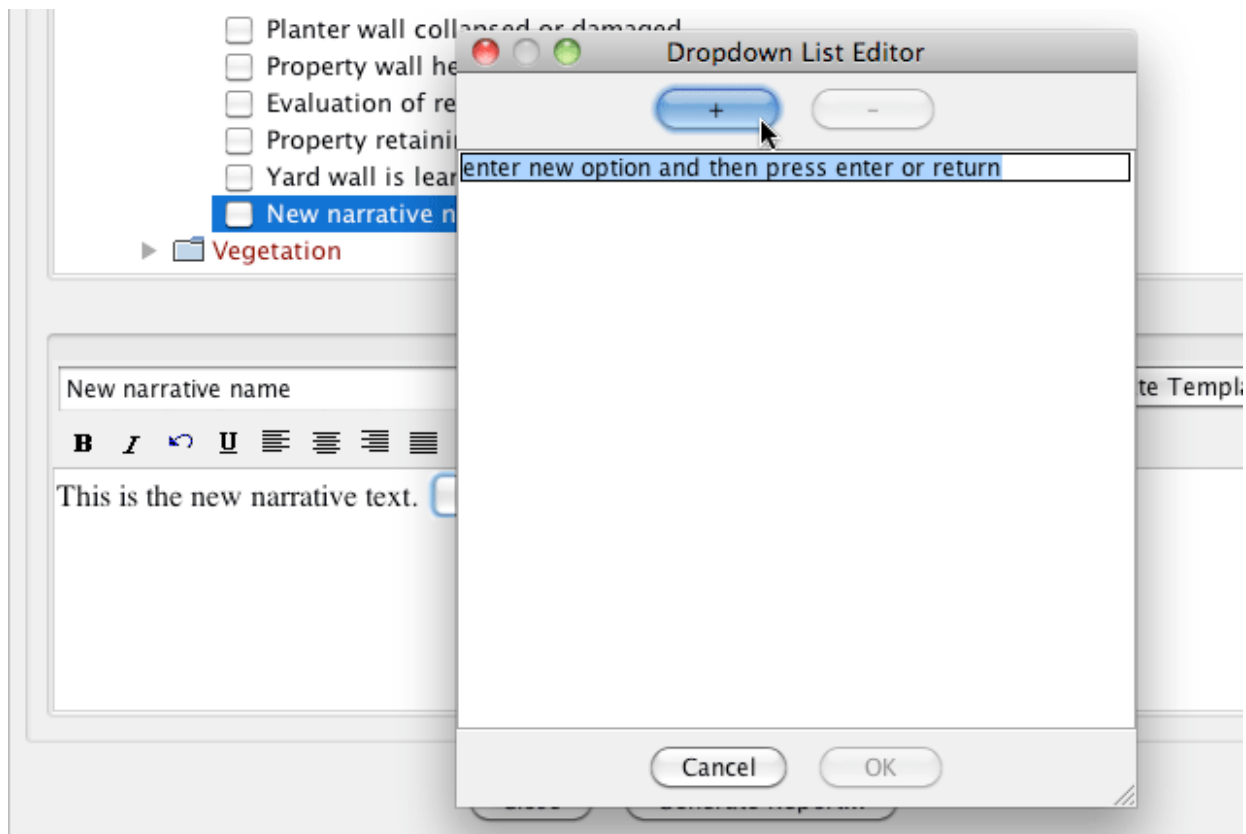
Planter wall collapsed or damaged
Property wall he
Evaluation of re
Property retaini
Yard wall is lear
New narrative n
Vegetation

Dropdown List Editor
+
-
enter new option and then press enter or return

New narrative name
te Templa
B I U
This is the new narrative text.

Cancel
OK